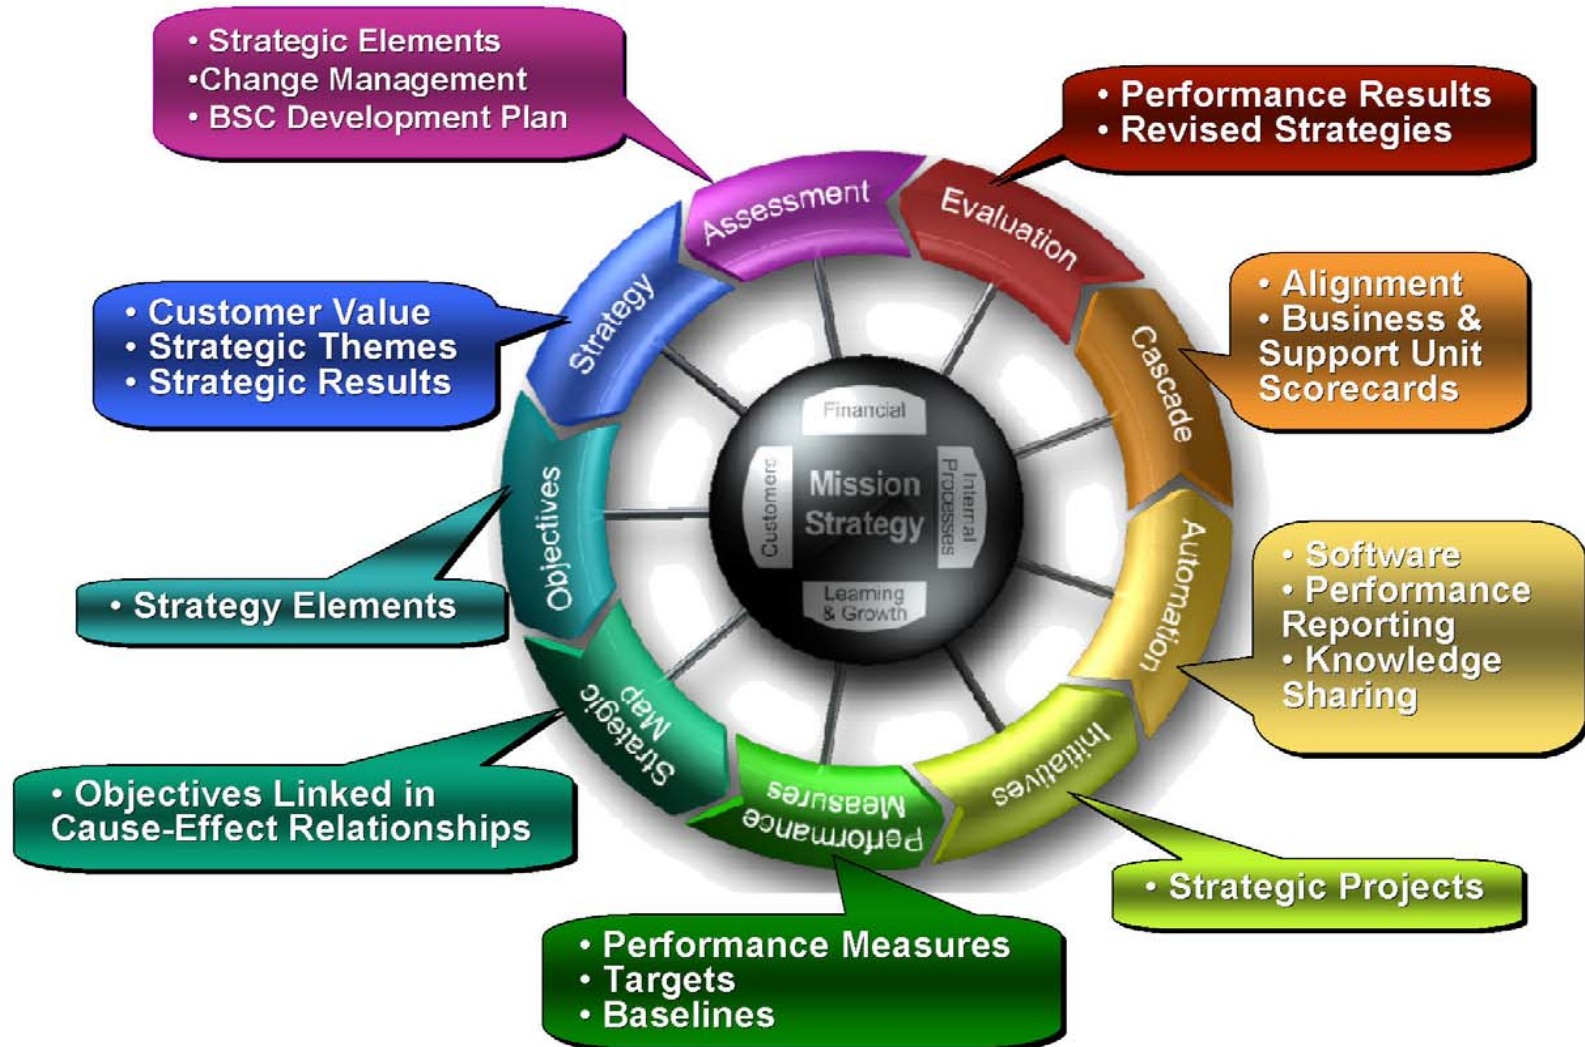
• Strategic Elements
•Change Management
• BSC Development Plan

• Performance Results
• Revised Strategies

• Customer Value
• Strategic Themes
• Strategic Results

• Alignment
• Business & Support Unit Scorecards

• Strategy Elements

• Software
• Performance Reporting
• Knowledge Sharing

• Objectives Linked in Cause-Effect Relationships

• Strategic Projects

• Performance Measures
• Targets
• Baselines

Assessment
Evaluation
Cascade
Automation
Initiatives
Performance Measures
Strategic Map
Objectives
Strategy

Financial
Internal Processes
Learning & Growth
Customers
Mission
Strategy